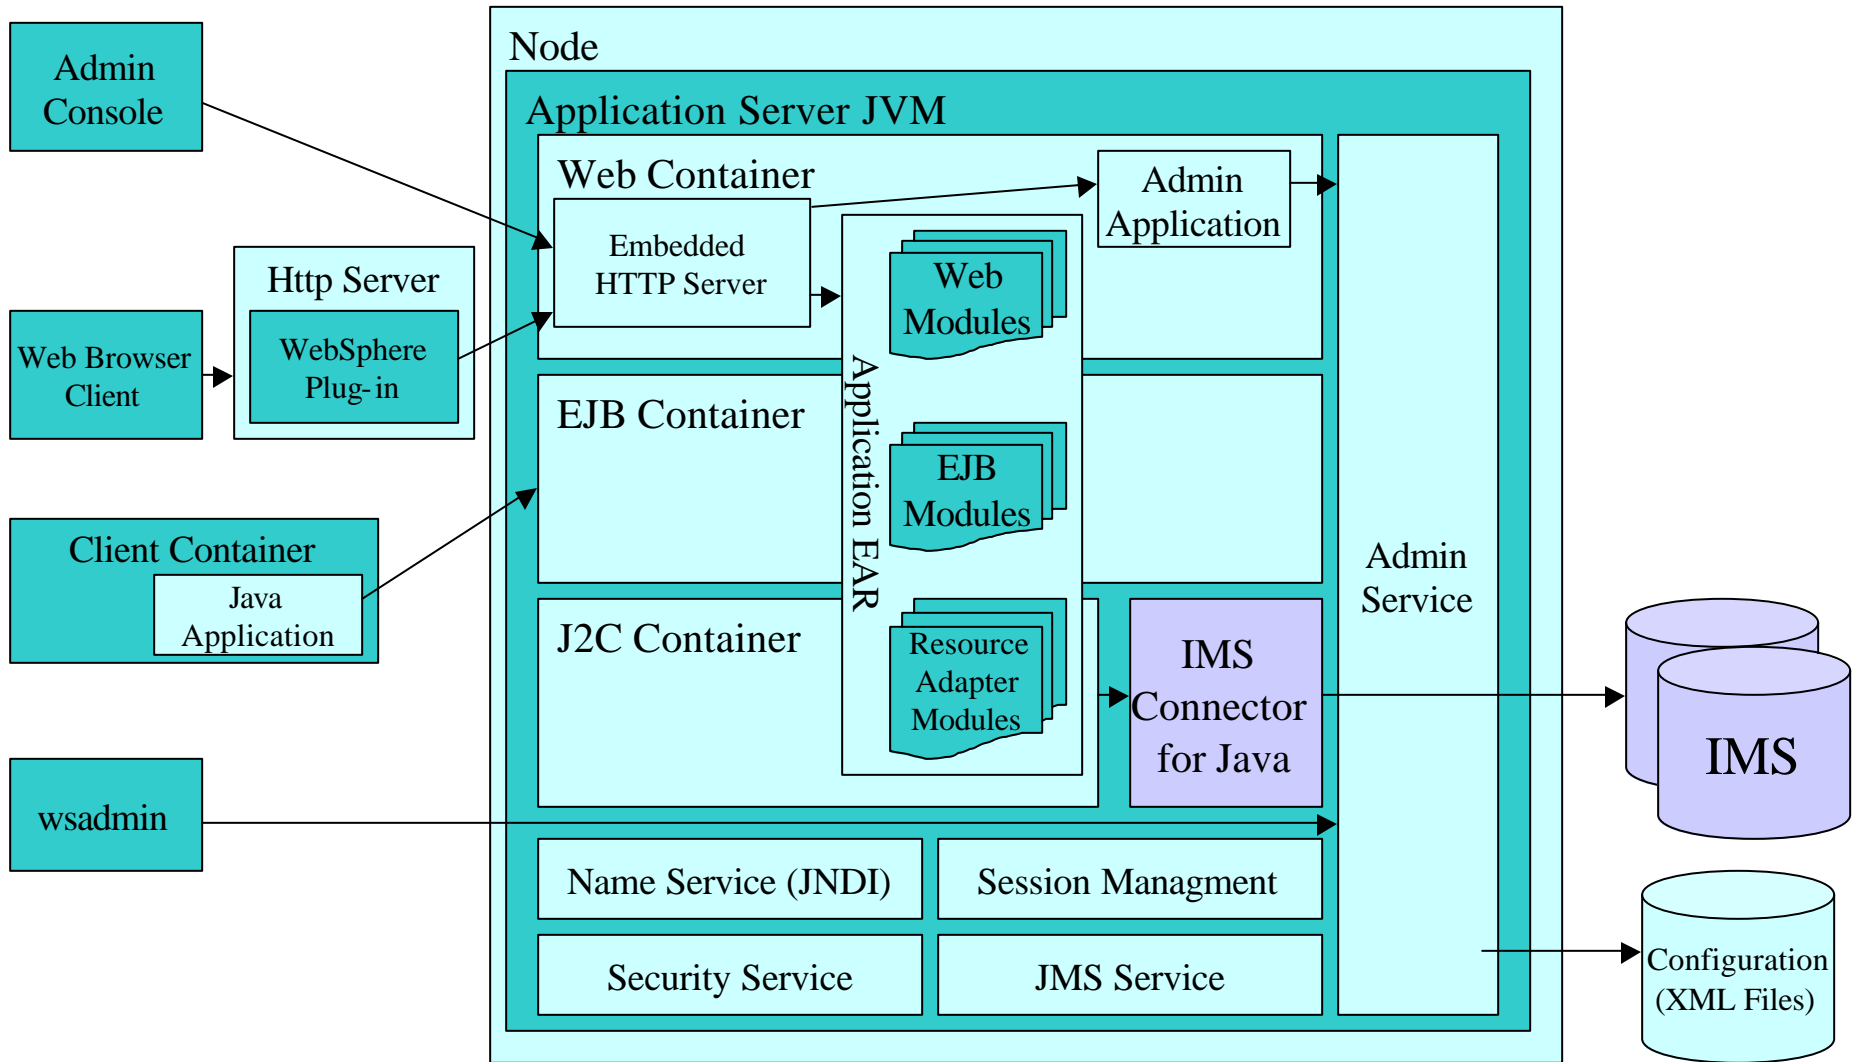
Admin Console

Web Browser Client

Http Server

WebSphere Plug-in

Client Container

Java Application

wsadmin

Node

Application Server JVM

Web Container

Embedded HTTP Server

Admin Application

Web Modules

EJB Container

EJB Modules

Application EAR

J2C Container

Resource Adapter Modules

IMS Connector for Java

Admin Service

Name Service (JNDI)

Session Managment

Security Service

JMS Service

IMS

Configuration (XML Files)